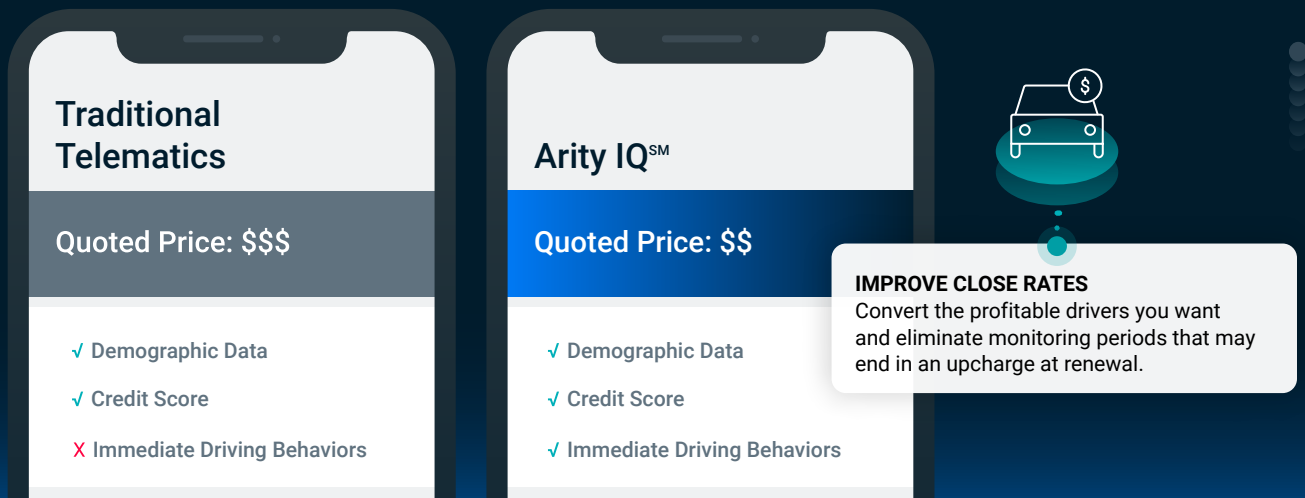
Traditional Telematics

Quoted Price: $$$

√ Demographic Data

√ Credit Score

X Immediate Driving Behaviors

Arity IQ$^{SM}$

Quoted Price: $$

√ Demographic Data

√ Credit Score

√ Immediate Driving Behaviors

$

IMPROVE CLOSE RATES
Convert the profitable drivers you want and eliminate monitoring periods that may end in an upcharge at renewal.